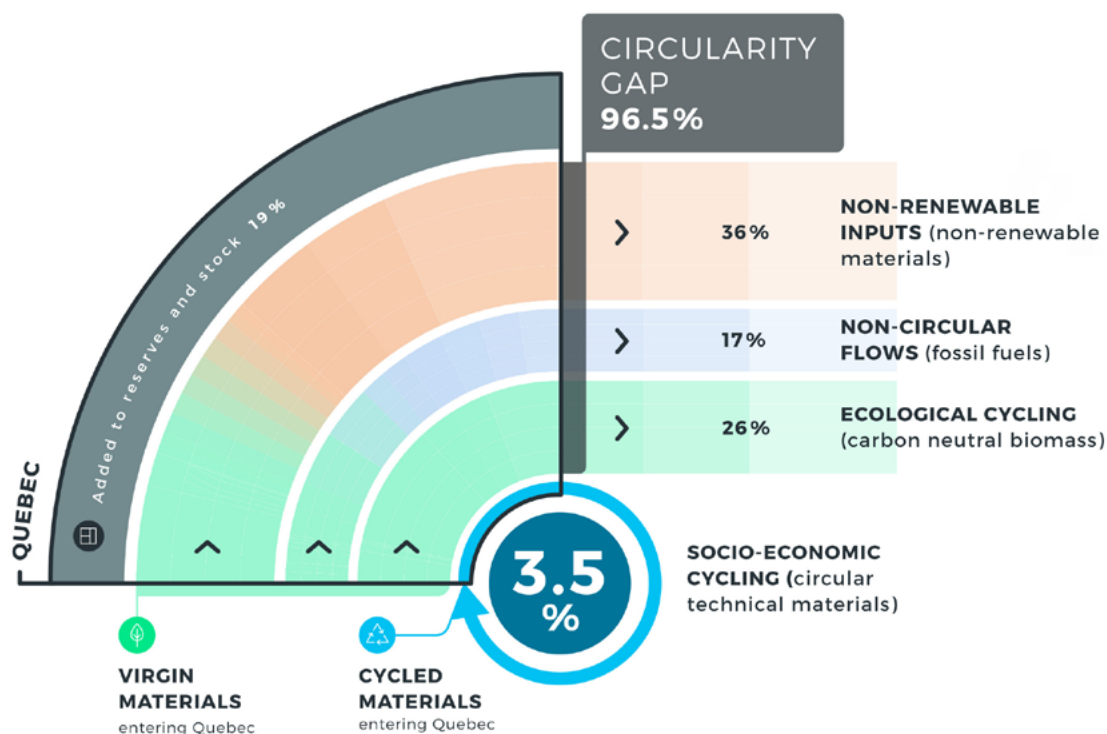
CIRCULARITY GAP
96.5%

Added to reserves and stock 19%

QUEBEC

36%
NON-RENEWABLE INPUTS (non-renewable materials)

17%
NON-CIRCULAR FLOWS (fossil fuels)

26%
ECOLOGICAL CYCLING (carbon neutral biomass)

3.5 %
SOCIO-ECONOMIC CYCLING (circular technical materials)

VIRGIN MATERIALS
entering Quebec

CYCLED MATERIALS
entering Quebec